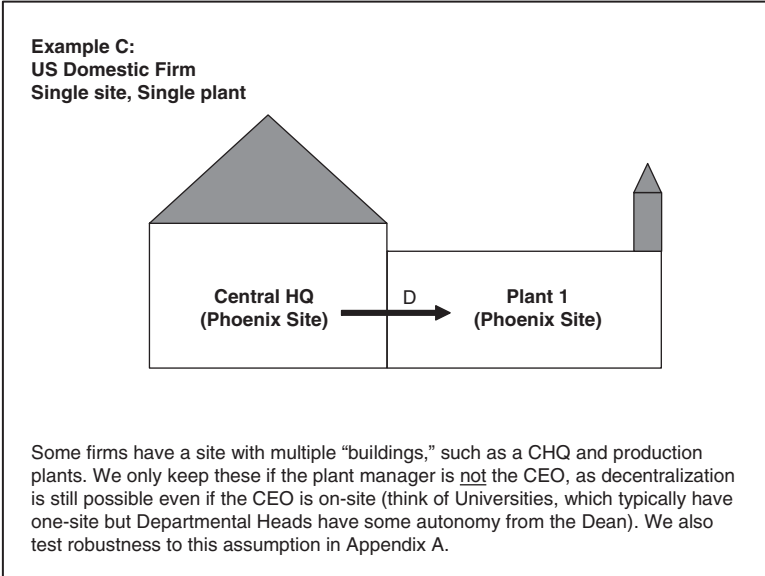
**Example C:**
**US Domestic Firm**
**Single site, Single plant**

**Central HQ (Phoenix Site)**

D

**Plant 1 (Phoenix Site)**

Some firms have a site with multiple "buildings," such as a CHQ and production plants. We only keep these if the plant manager is not the CEO, as decentralization is still possible even if the CEO is on-site (think of Universities, which typically have one-site but Departmental Heads have some autonomy from the Dean). We also test robustness to this assumption in Appendix A.